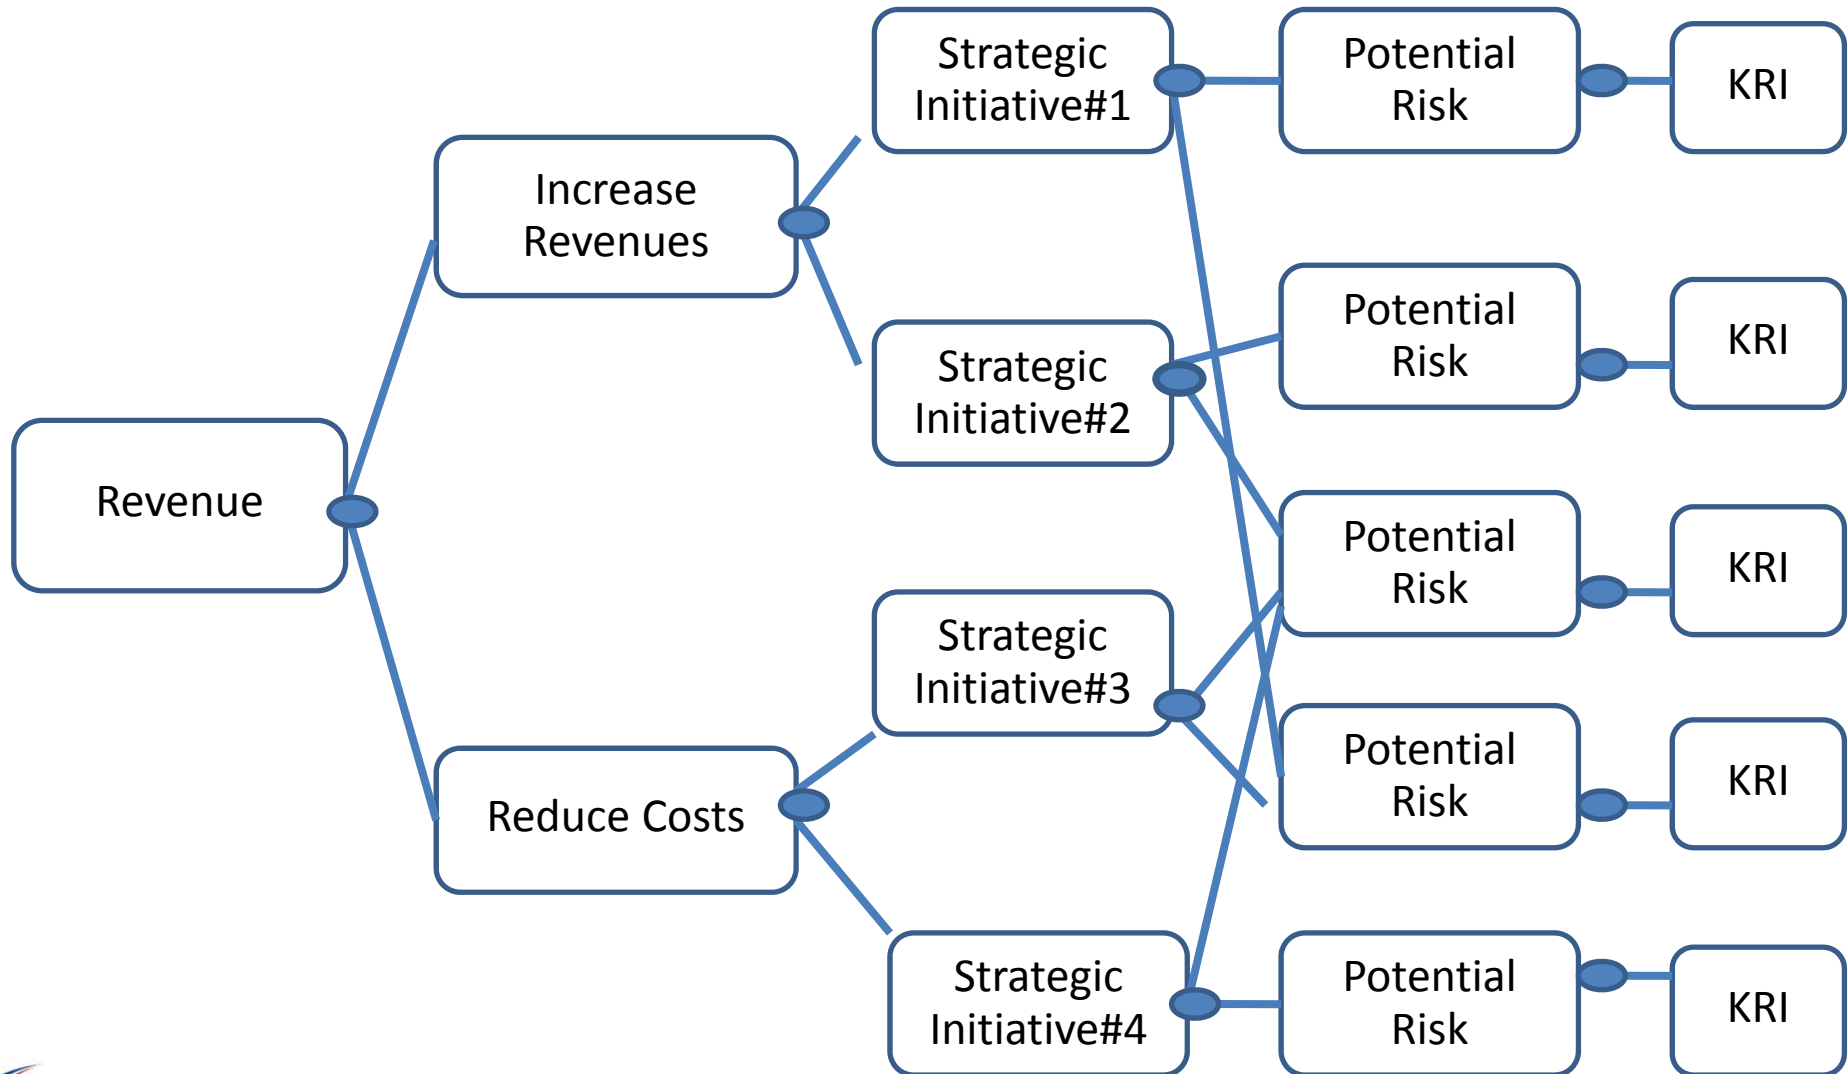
Revenue

Increase Revenues

Reduce Costs

Strategic Initiative#1

Strategic Initiative#2

Strategic Initiative#3

Strategic Initiative#4

Potential Risk

KRI

Potential Risk

KRI

Potential Risk

KRI

Potential Risk

KRI

Potential Risk

KRI